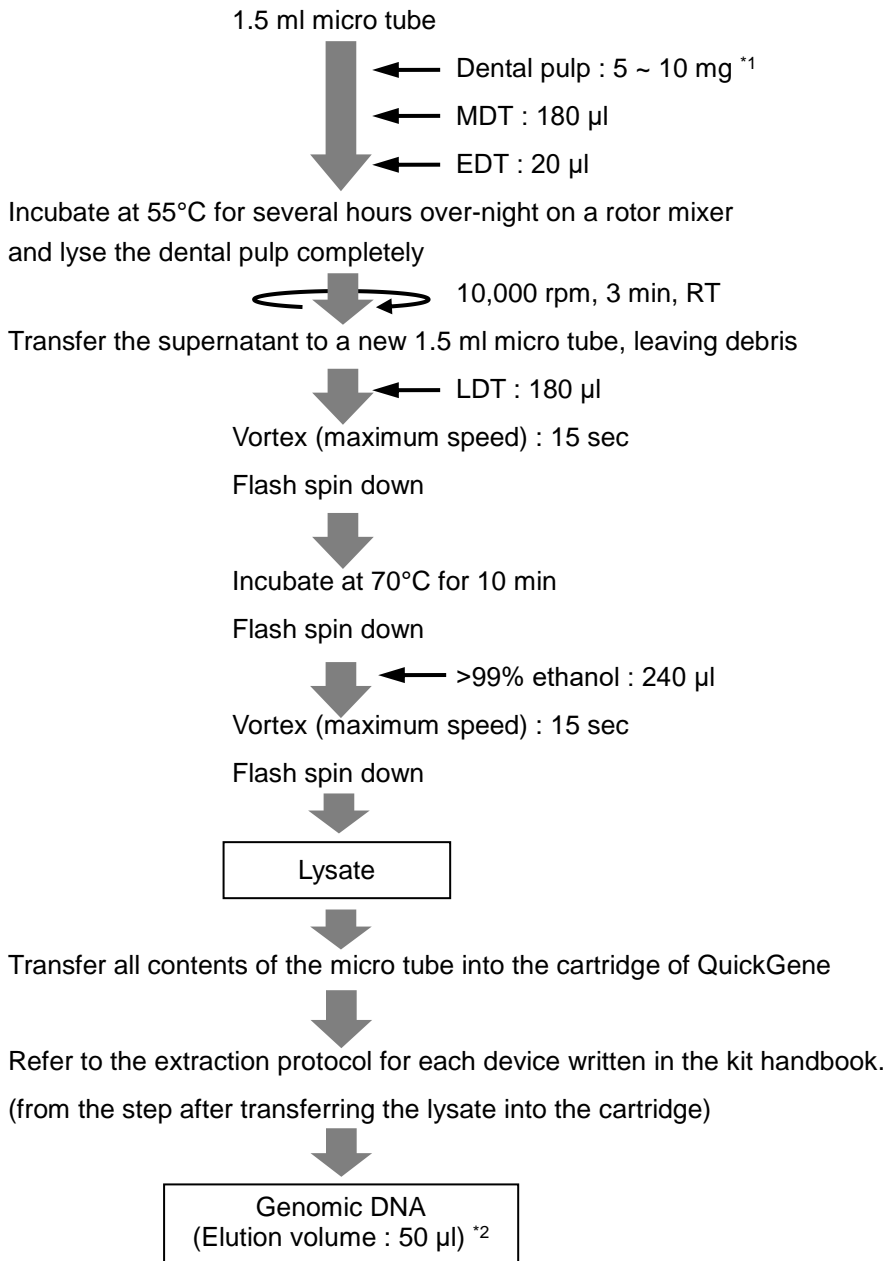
1.5 ml micro tube

Dental pulp : 5 ~ 10 mg $^{*1}$

MDT : 180 µl

EDT : 20 µl

Incubate at 55°C for several hours over-night on a rotor mixer and lyse the dental pulp completely

10,000 rpm, 3 min, RT

Transfer the supernatant to a new 1.5 ml micro tube, leaving debris

LDT : 180 µl

Vortex (maximum speed) : 15 sec

Flash spin down

Incubate at 70°C for 10 min

Flash spin down

>99% ethanol : 240 µl

Vortex (maximum speed) : 15 sec

Flash spin down

Lysate

Transfer all contents of the micro tube into the cartridge of QuickGene

Refer to the extraction protocol for each device written in the kit handbook.

(from the step after transferring the lysate into the cartridge)

Genomic DNA
(Elution volume : 50 µl) $^{*2}$